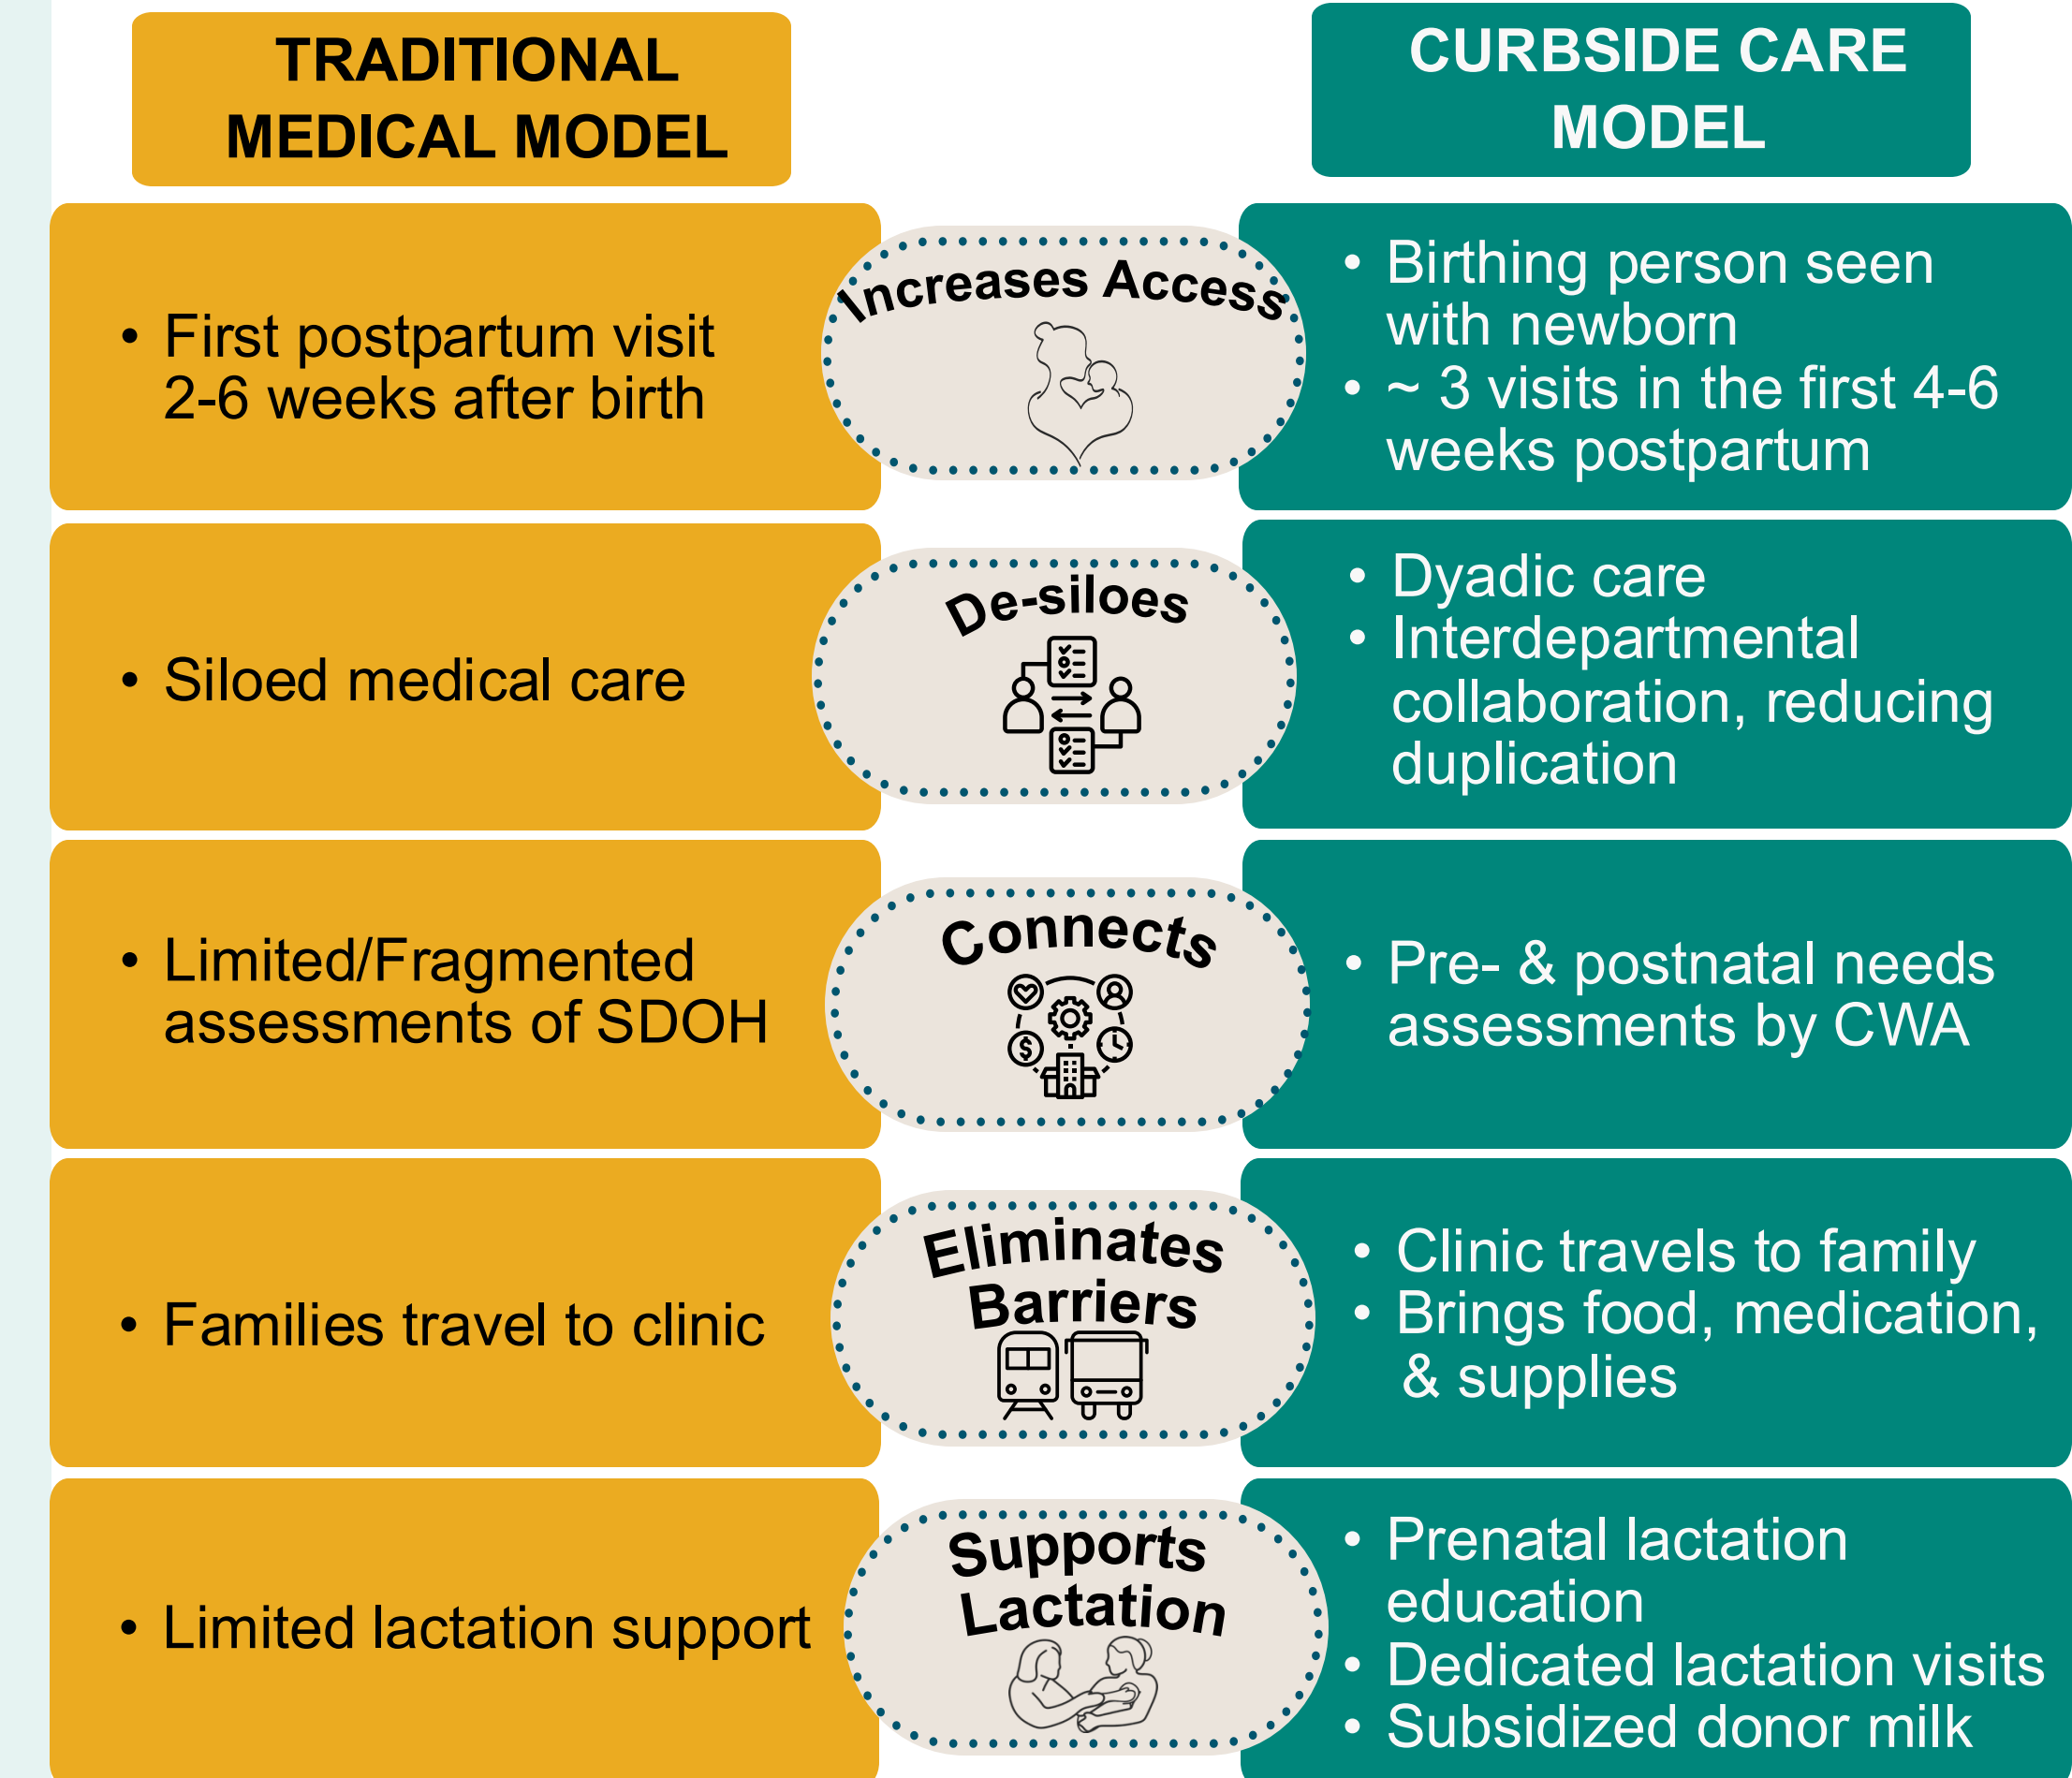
TRADITIONAL MEDICAL MODEL

CURBSIDE CARE MODEL

• First postpartum visit 2-6 weeks after birth

Increases Access

• Birthing person seen with newborn
• ~ 3 visits in the first 4-6 weeks postpartum

• Siloed medical care

De-siloes

• Dyadic care
• Interdepartmental collaboration, reducing duplication

• Limited/Fragmented assessments of SDOH

Connects

• Pre- & postnatal needs assessments by CWA

• Families travel to clinic

Eliminates Barriers

• Clinic travels to family
• Brings food, medication, & supplies

• Limited lactation support

Supports Lactation

• Prenatal lactation education
• Dedicated lactation visits
• Subsidized donor milk